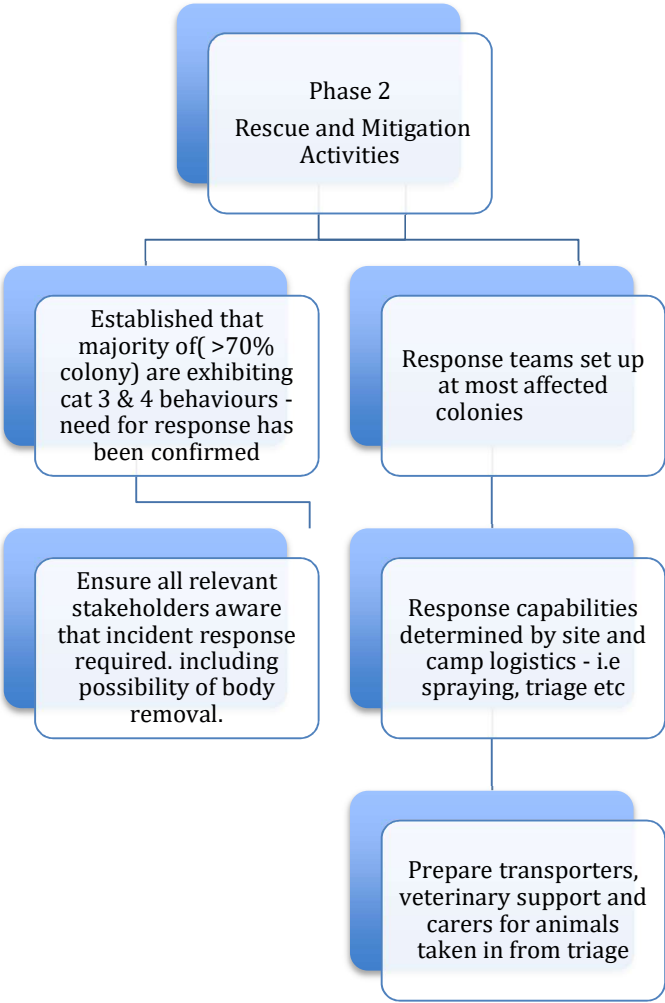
Phase 2
Rescue and Mitigation Activities

Established that majority of( >70% colony) are exhibiting cat 3 & 4 behaviours - need for response has been confirmed

Ensure all relevant stakeholders aware that incident response required. including possibility of body removal.

Response teams set up at most affected colonies

Response capabilities determined by site and camp logistics - i.e spraying, triage etc

Prepare transporters, veterinary support and carers for animals taken in from triage